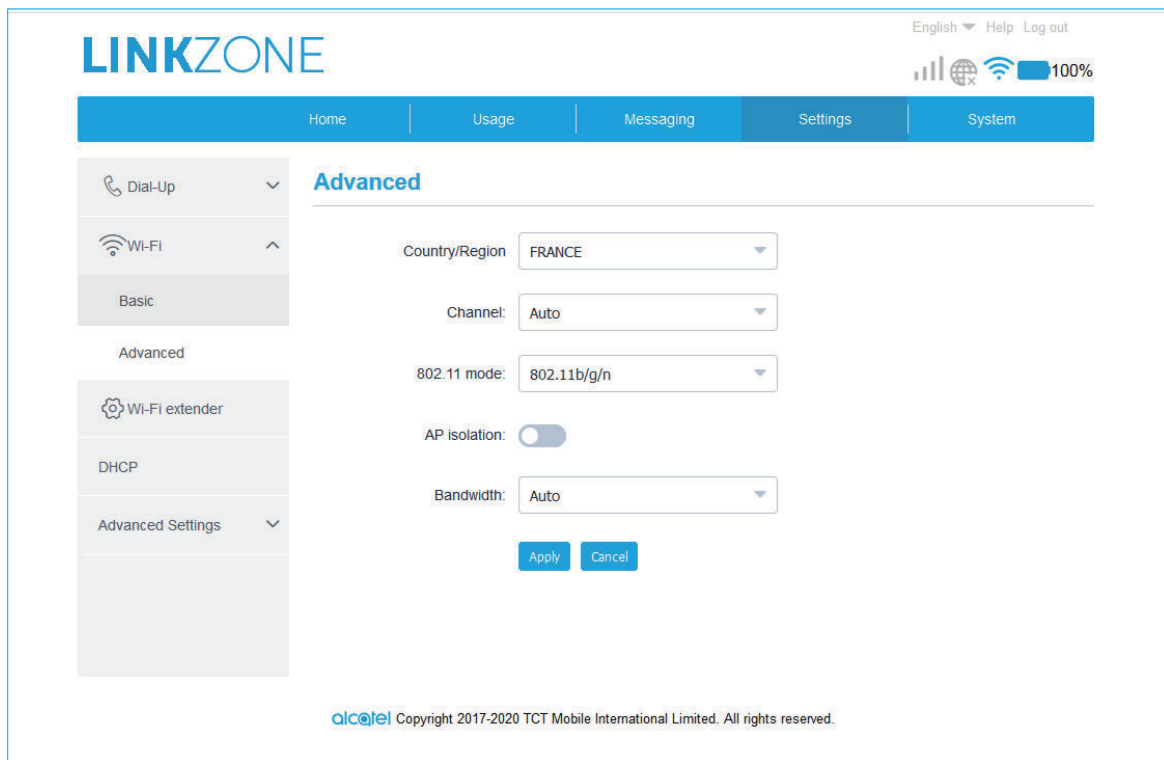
English Help Log out

LINKZONE

100%

Home Usage Messaging Settings System

Dial-Up

Wi-Fi

Basic

Advanced

Wi-Fi extender

DHCP

Advanced Settings

Advanced

Country/Region FRANCE

Channel: Auto

802.11 mode: 802.11b/g/n

AP isolation:

Bandwidth: Auto

Apply Cancel

alcatel Copyright 2017-2020 TCT Mobile International Limited. All rights reserved.